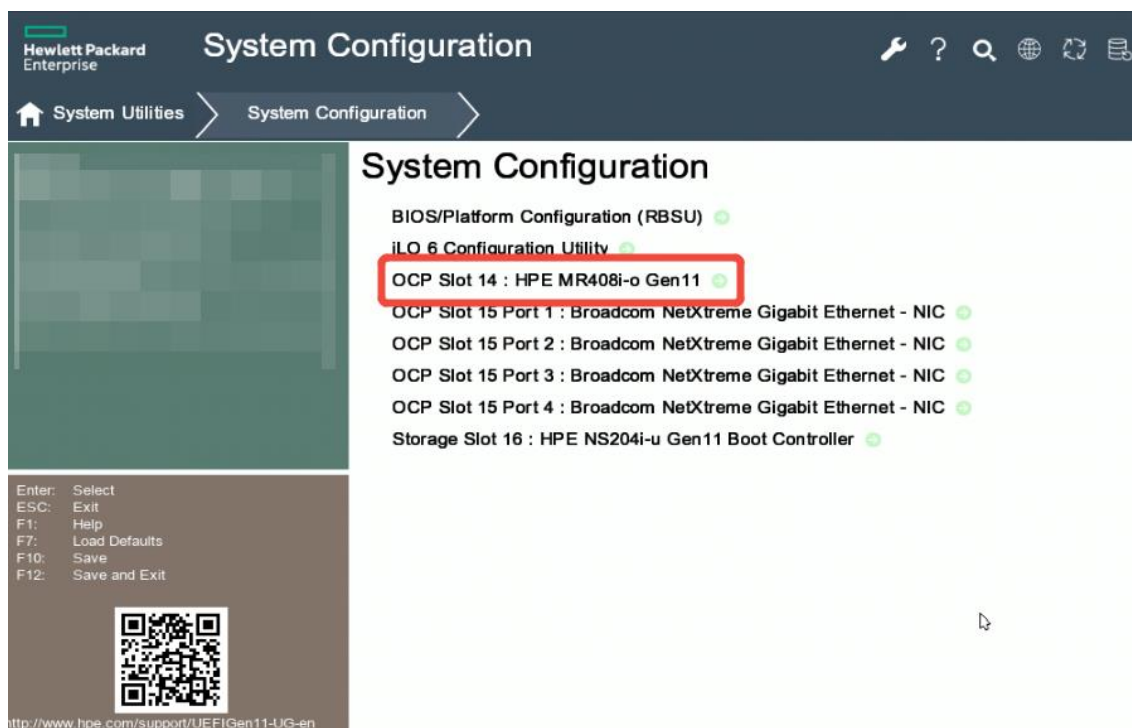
Hewlett Packard Enterprise

System Configuration

System Utilities

System Configuration

System Configuration

BIOS/Platform Configuration (RBSU)

iLO 6 Configuration Utility

OCP Slot 14 : HPE MR408i-o Gen11

OCP Slot 15 Port 1 : Broadcom NetXtreme Gigabit Ethernet - NIC

OCP Slot 15 Port 2 : Broadcom NetXtreme Gigabit Ethernet - NIC

OCP Slot 15 Port 3 : Broadcom NetXtreme Gigabit Ethernet - NIC

OCP Slot 15 Port 4 : Broadcom NetXtreme Gigabit Ethernet - NIC

Storage Slot 16 : HPE NS204i-u Gen11 Boot Controller

Enter: Select
ESC: Exit
F1: Help
F7: Load Defaults
F10: Save
F12: Save and Exit

ttp://www.hpe.com/support/UEFIGen11-UG-en